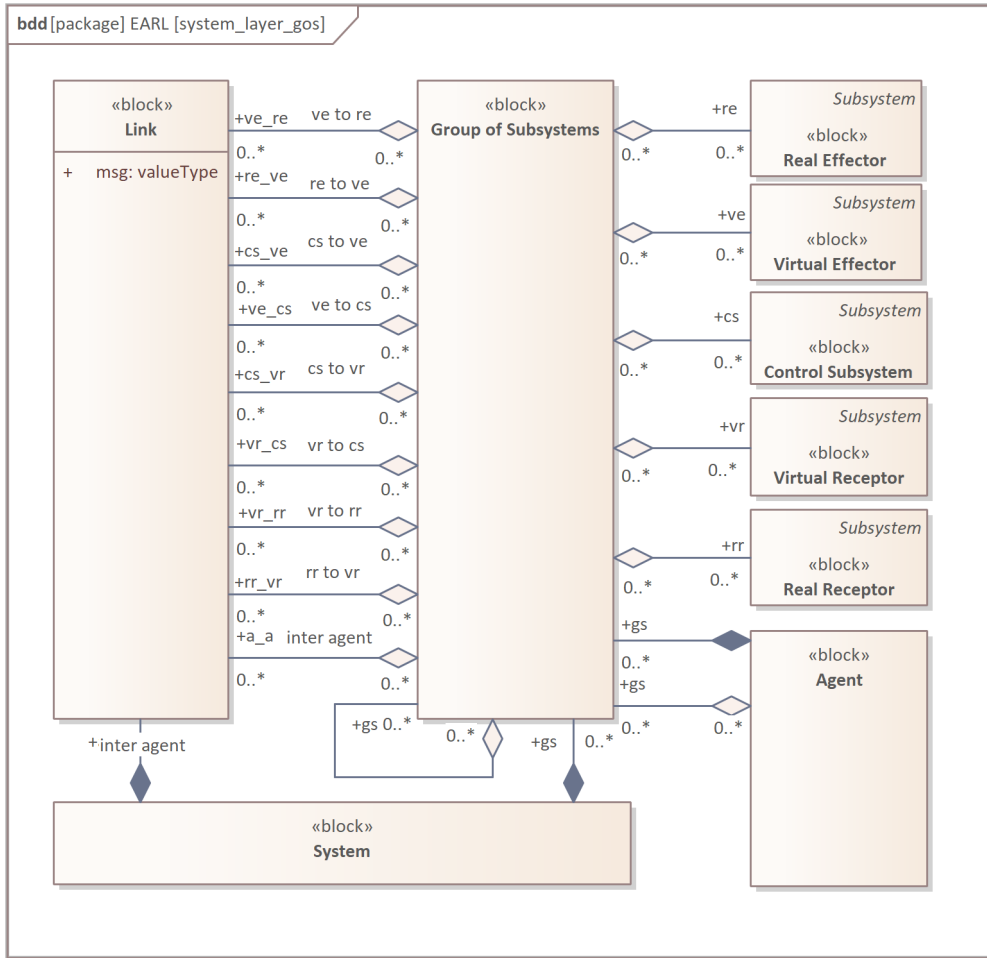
bdd [package] EARL [system_layer_gos]

«block»
Link

+ msg: valueType

+ve_re
ve to re
0..*
0..*

+re_ve
re to ve
0..*
0..*

+cs_ve
cs to ve
0..*
0..*

+ve_cs
ve to cs
0..*
0..*

+cs_vr
cs to vr
0..*
0..*

+vr_cs
vr to cs
0..*
0..*

+vr_rr
vr to rr
0..*
0..*

+rr_vr
rr to vr
0..*
0..*

+a_a
inter agent
0..*
0..*

«block»
Group of Subsystems

0..*
+re
0..*
Subsystem
«block»
Real Effector

+ve
0..*
0..*
Subsystem
«block»
Virtual Effector

+cs
0..*
0..*
Subsystem
«block»
Control Subsystem

+vr
0..*
0..*
Subsystem
«block»
Virtual Receptor

+rr
0..*
0..*
Subsystem
«block»
Real Receptor

+gs
0..*
+gs
0..*
0..*
«block»
Agent

+gs 0..*
0..*
+gs
0..*

+inter agent

«block»
System